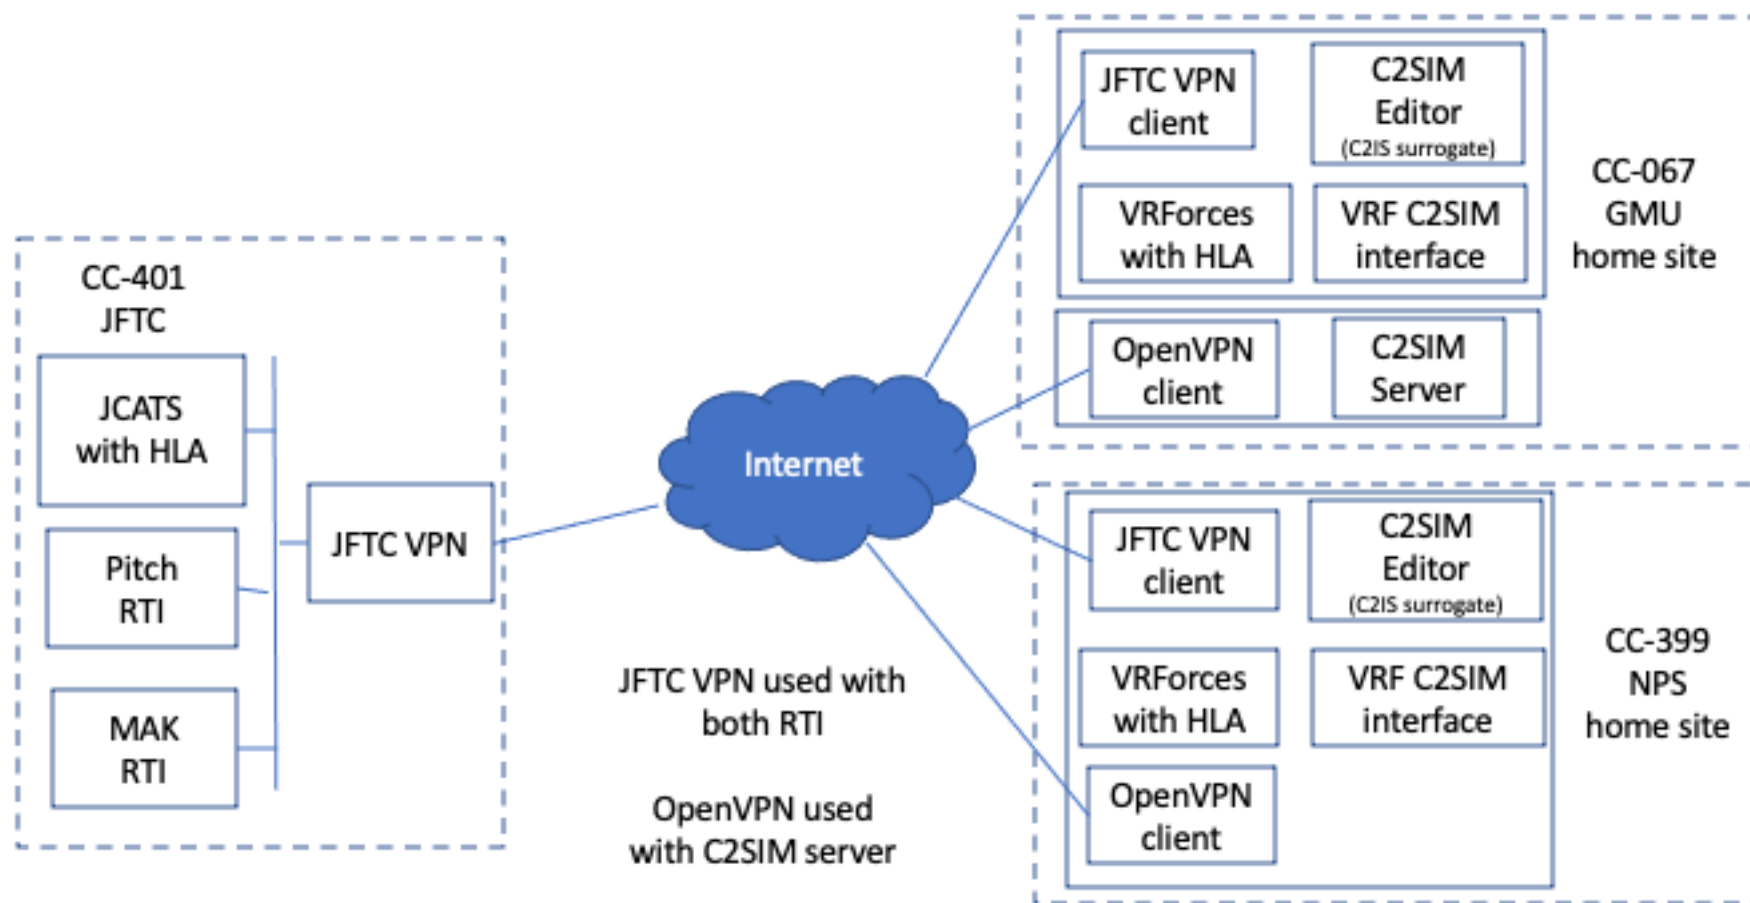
CC-401
JFTC

JCATS
with HLA

Pitch
RTI

MAK
RTI

JFTC VPN

Internet

JFTC VPN used with both RTI

OpenVPN used with C2SIM server

JFTC VPN client

C2SIM Editor
(C2IS surrogate)

VRForces with HLA

VRF C2SIM interface

OpenVPN client

C2SIM Server

CC-067
GMU
home site

JFTC VPN client

C2SIM Editor
(C2IS surrogate)

VRForces with HLA

VRF C2SIM interface

OpenVPN client

CC-399
NPS
home site